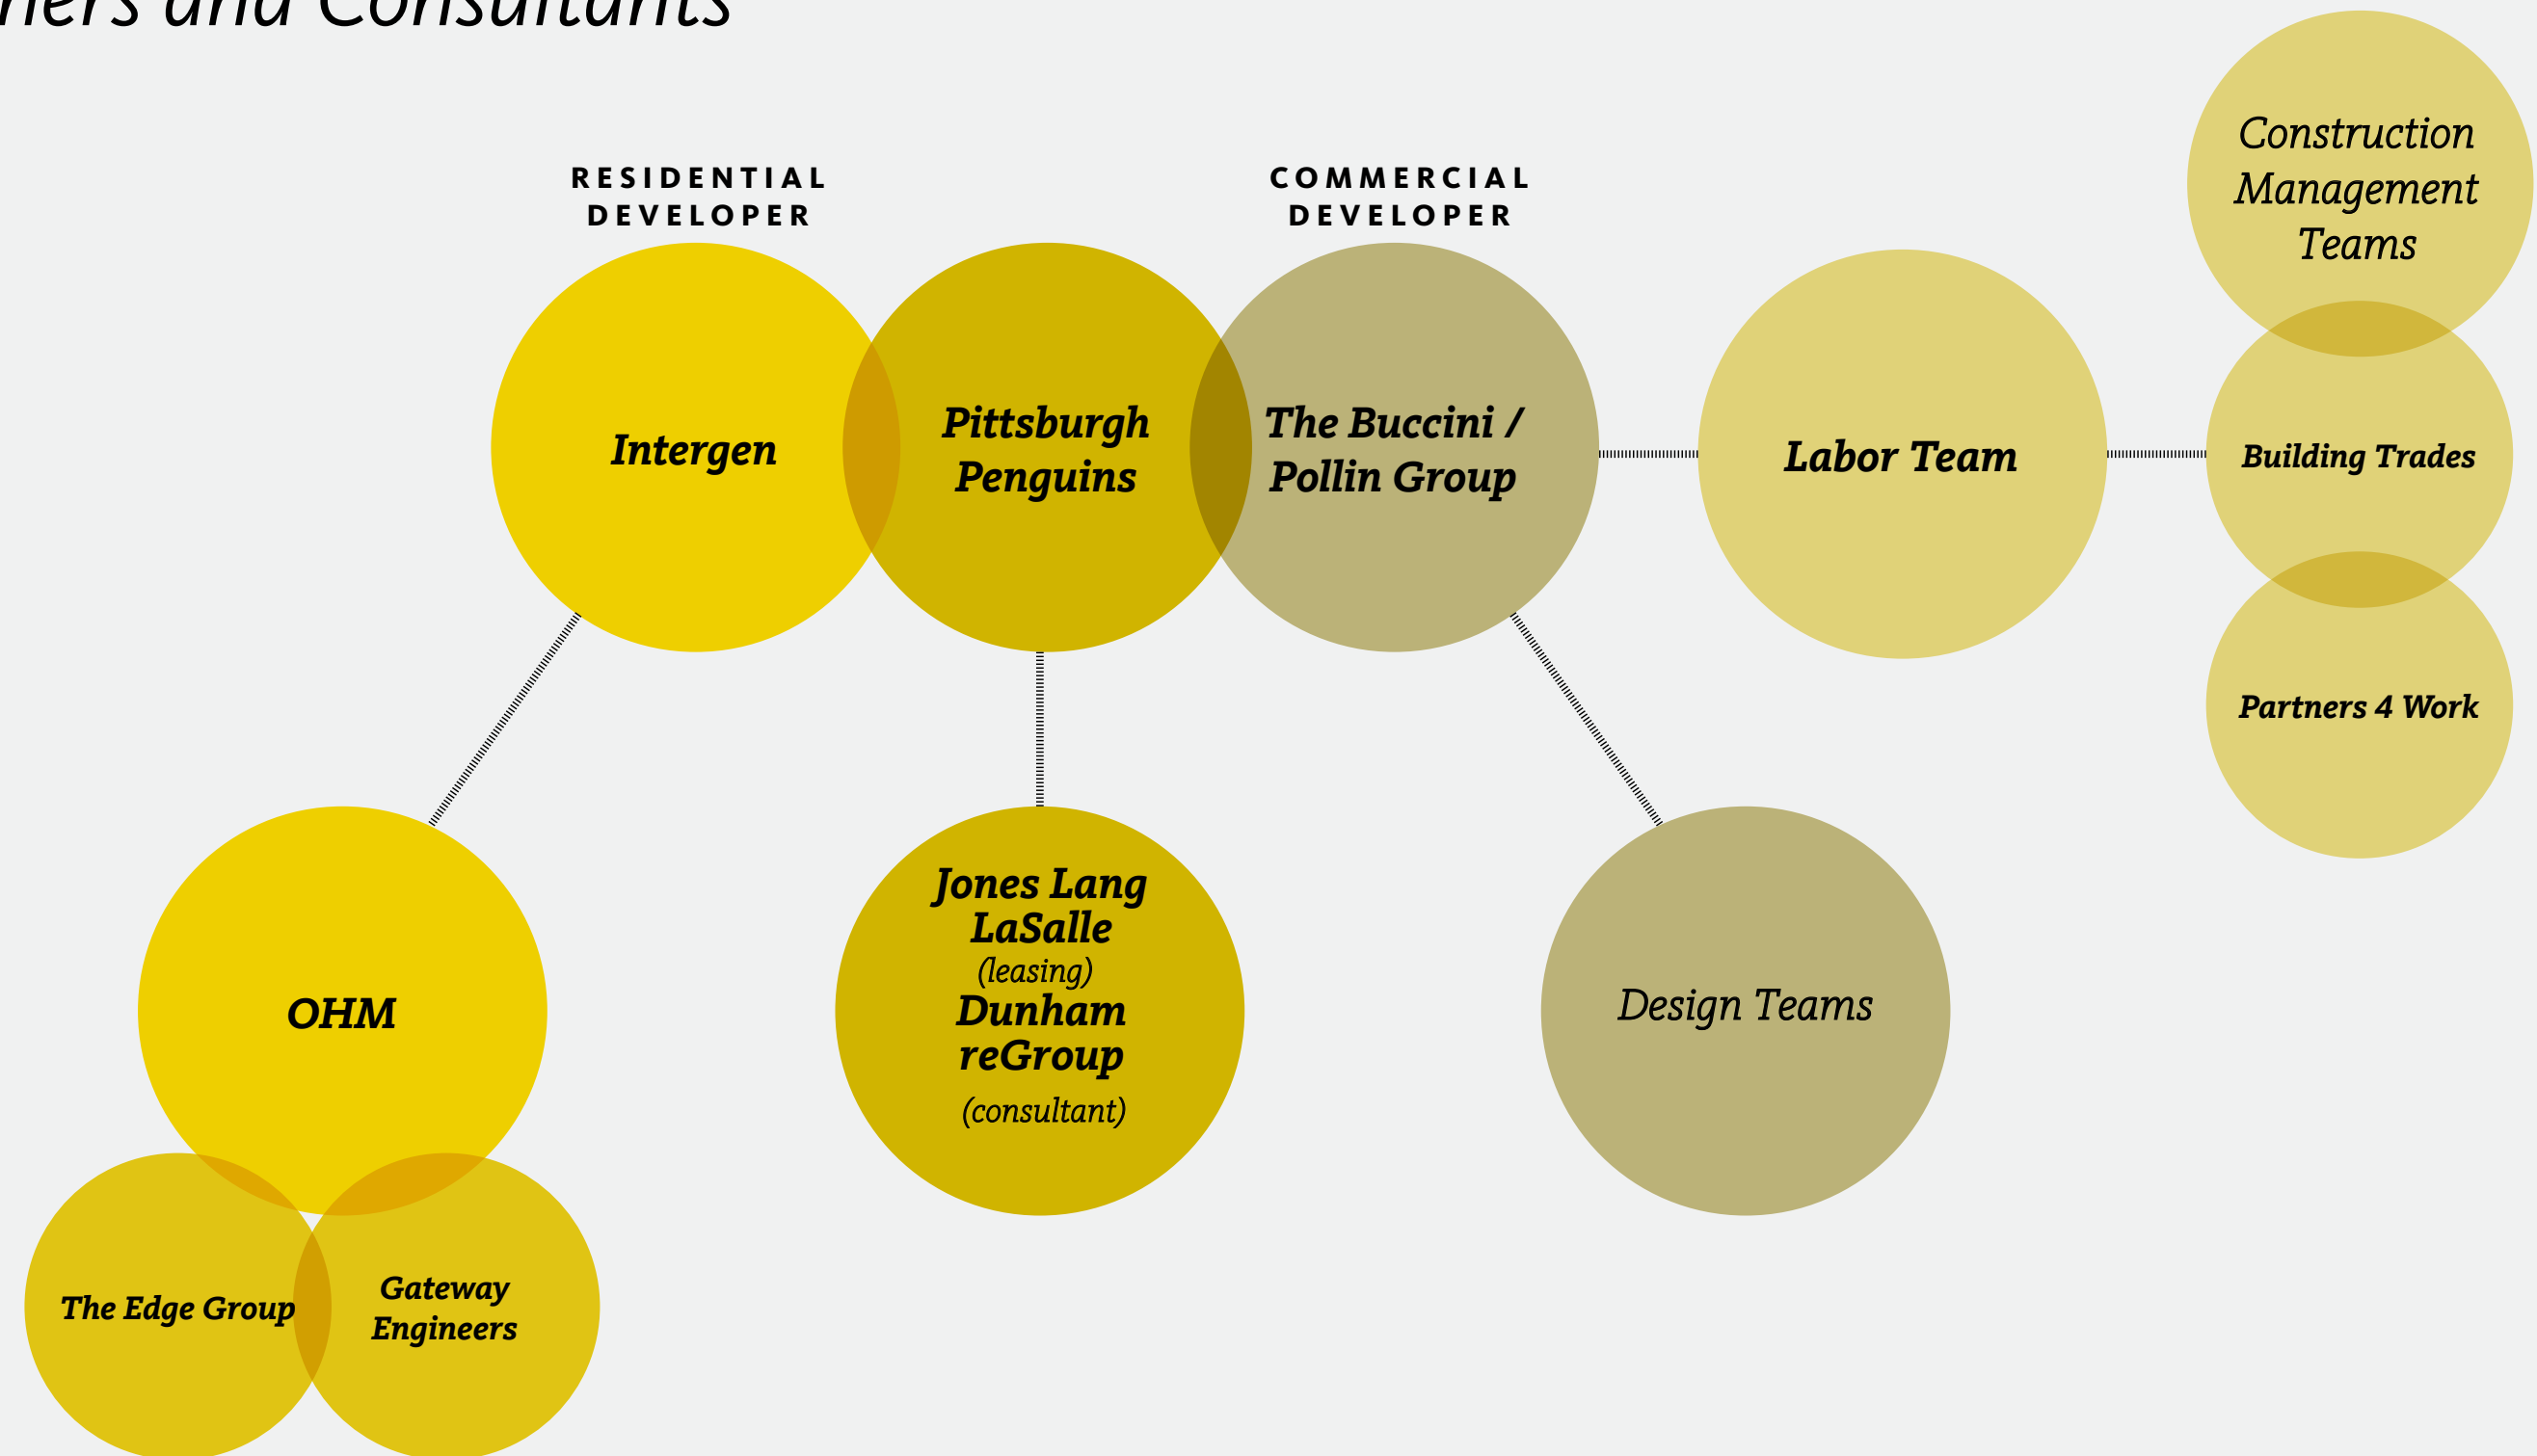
ners and Consultants

RESIDENTIAL DEVELOPER

COMMERCIAL DEVELOPER

Construction Management Teams

Intergen

Pittsburgh Penguins

The Buccini / Pollin Group

Labor Team

Building Trades

Partners 4 Work

OHM

Jones Lang LaSalle (leasing) Dunham reGroup (consultant)

Design Teams

The Edge Group

Gateway Engineers